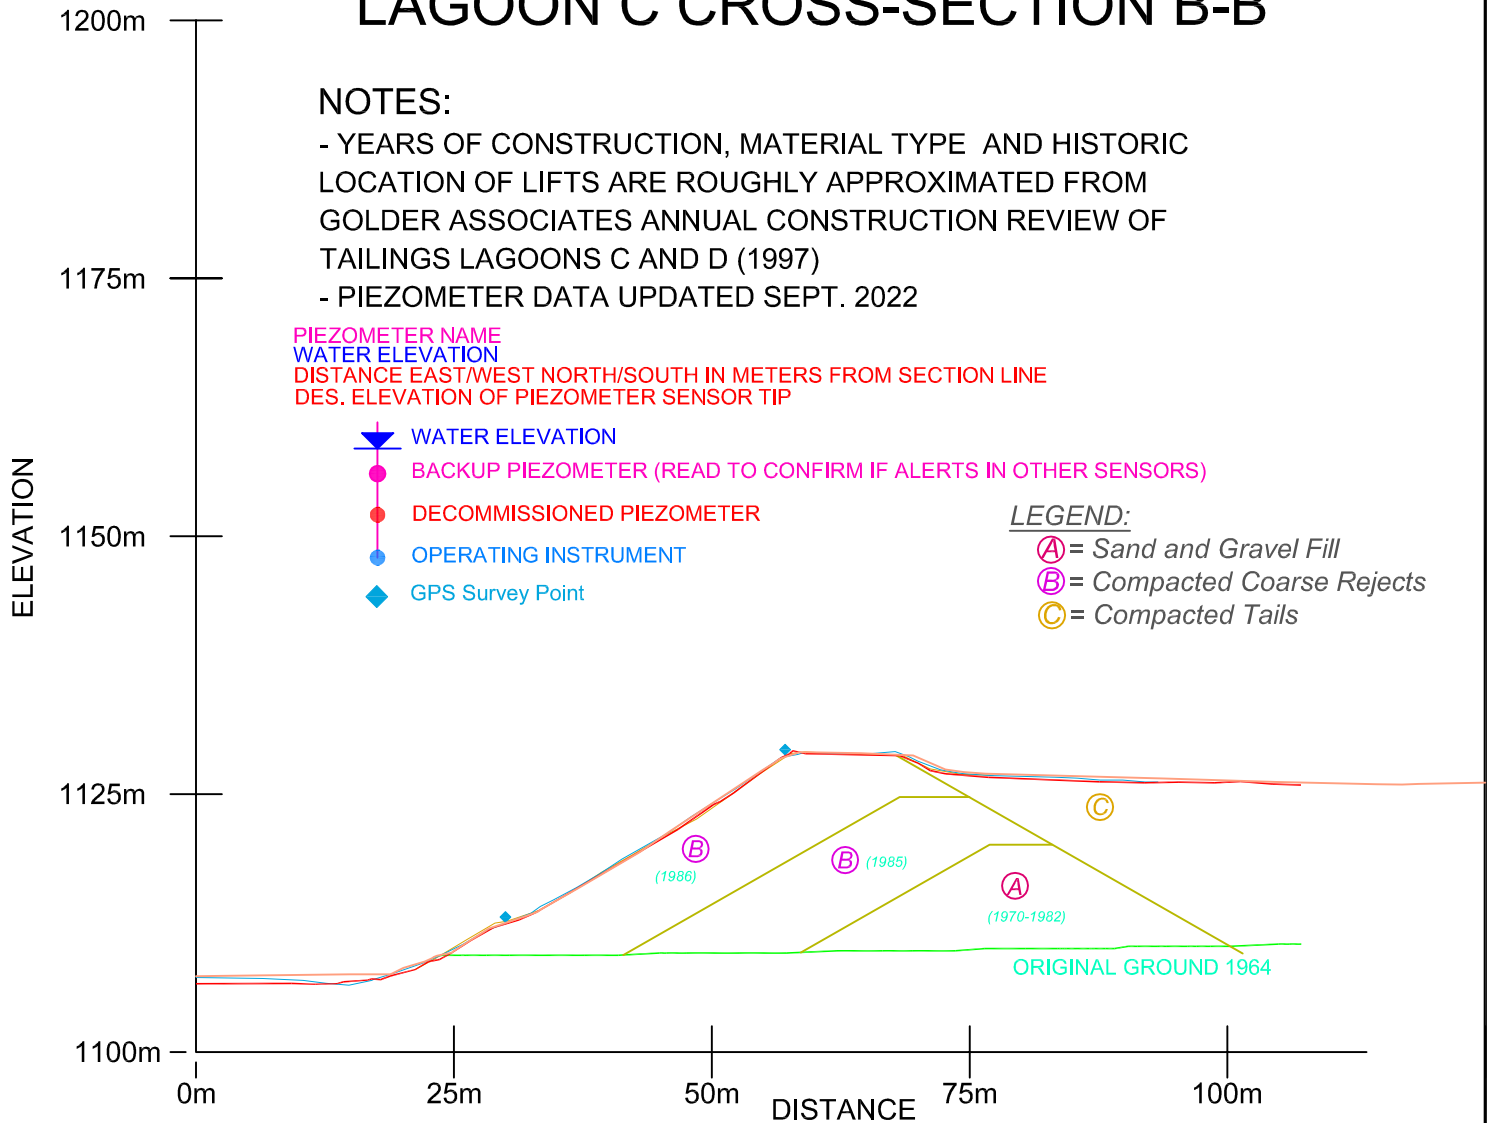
LAGOON C CROSS-SECTION B-B

1200m

NOTES:
- YEARS OF CONSTRUCTION, MATERIAL TYPE AND HISTORIC LOCATION OF LIFTS ARE ROUGHLY APPROXIMATED FROM GOLDER ASSOCIATES ANNUAL CONSTRUCTION REVIEW OF TAILINGS LAGOONS C AND D (1997)
- PIEZOMETER DATA UPDATED SEPT. 2022

1175m

PIEZOMETER NAME
WATER ELEVATION
DISTANCE EAST/WEST NORTH/SOUTH IN METERS FROM SECTION LINE
DES. ELEVATION OF PIEZOMETER SENSOR TIP

WATER ELEVATION
BACKUP PIEZOMETER (READ TO CONFIRM IF ALERTS IN OTHER SENSORS)
DECOMMISSIONED PIEZOMETER
OPERATING INSTRUMENT
GPS Survey Point

LEGEND:
A = Sand and Gravel Fill
B = Compacted Coarse Rejects
C = Compacted Tails

ELEVATION

1150m

1125m

C

B
(1986)

B (1985)

A
(1970-1982)

ORIGINAL GROUND 1964

1100m

0m
25m
50m
75m
100m

DISTANCE